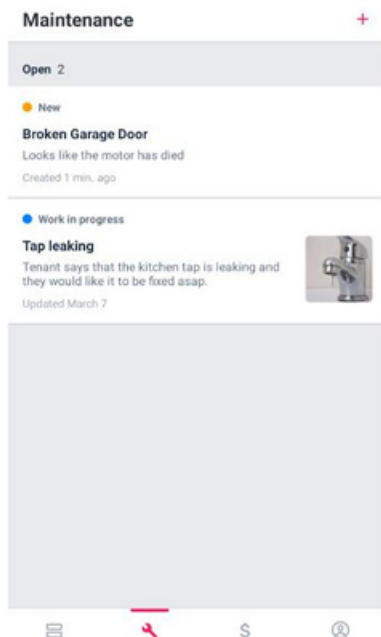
Maintenance +

Open 2

New

Broken Garage Door

Looks like the motor has died

Created 1 min. ago

Work in progress

Tap leaking

Tenant says that the kitchen tap is leaking and they would like it to be fixed asap.

Updated March 7

$